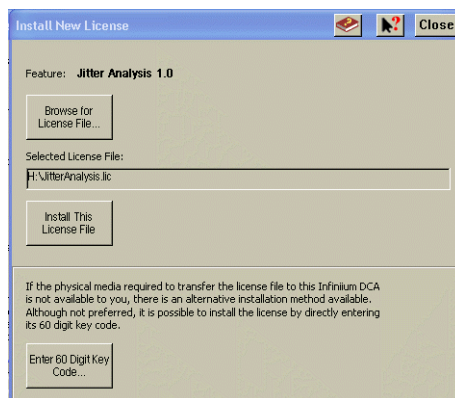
Install New License

Close

Feature: Jitter Analysis 1.0

Browse for License File...

Selected License File:

H:\JitterAnalysis.lic

Install This License File

If the physical media required to transfer the license file to this Infiniium DCA is not available to you, there is an alternative installation method available. Although not preferred, it is possible to install the license by directly entering its 60 digit key code.

Enter 60 Digit Key Code...